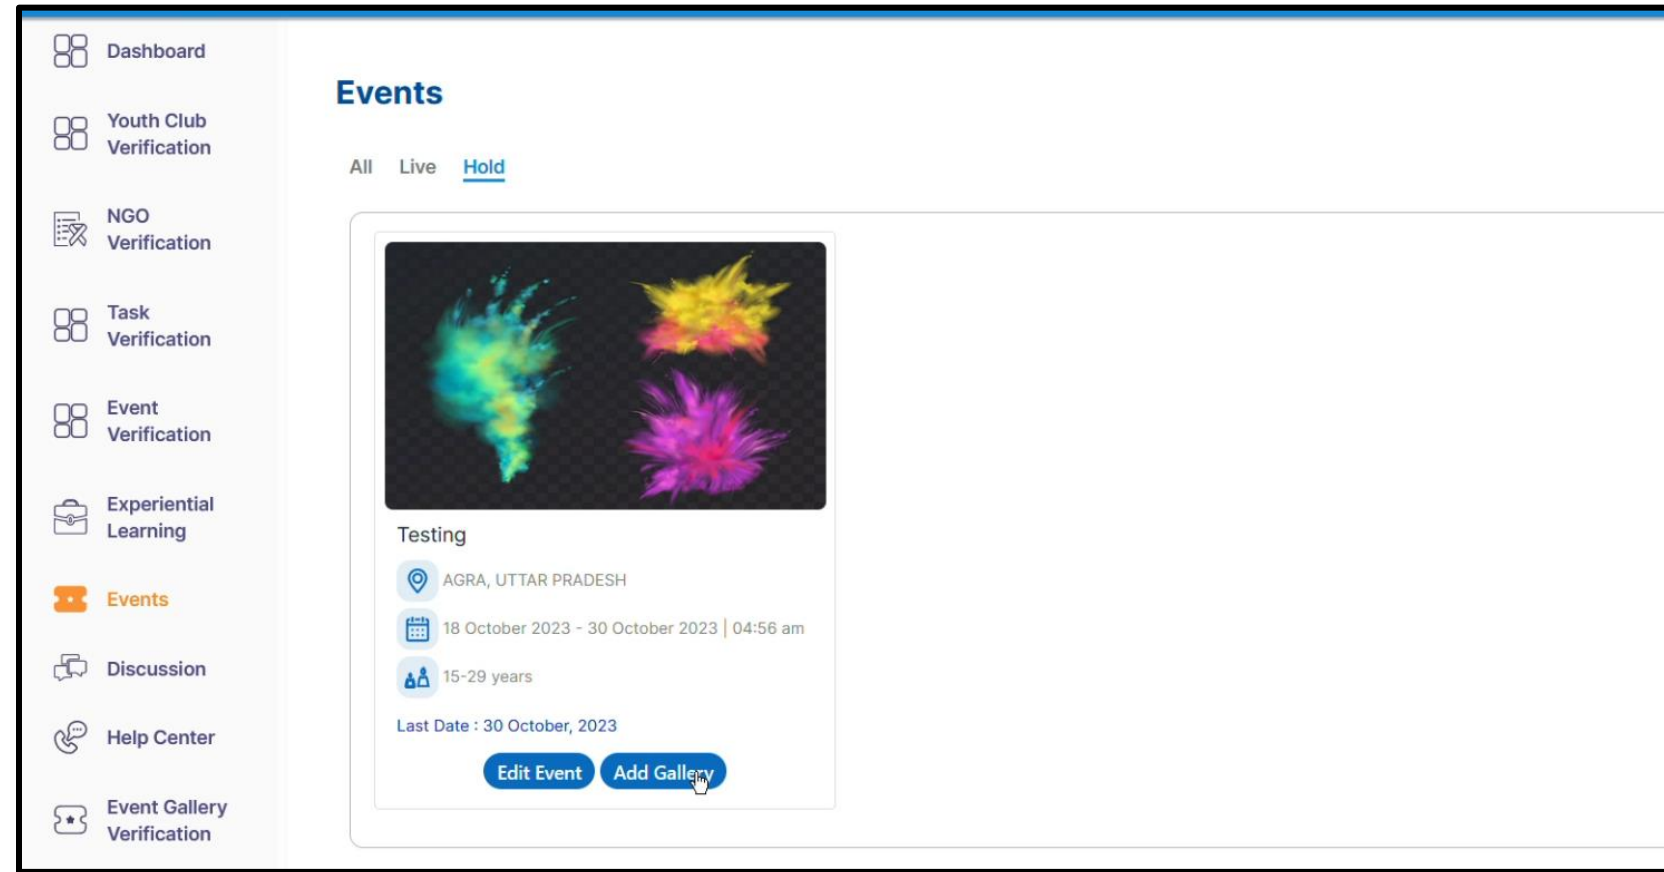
Dashboard

Youth Club Verification

NGO Verification

Task Verification

Event Verification

Experiential Learning

Events

Discussion

Help Center

Event Gallery Verification

Events

All Live Hold

Testing

AGRA, UTTAR PRADESH

18 October 2023 - 30 October 2023 | 04:56 am

15-29 years

Last Date : 30 October, 2023

Edit Event Add Gallery